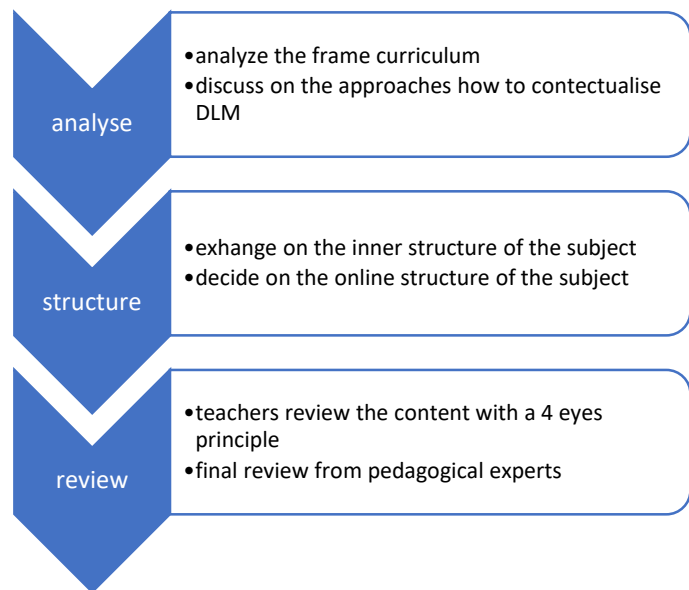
analyse

- analyze the frame curriculum
- discuss on the approaches how to contectualise DLM

structure

- exhange on the inner structure of the subject
- decide on the online structure of the subject

review

- teachers review the content with a 4 eyes principle
- final review from pedagogical experts